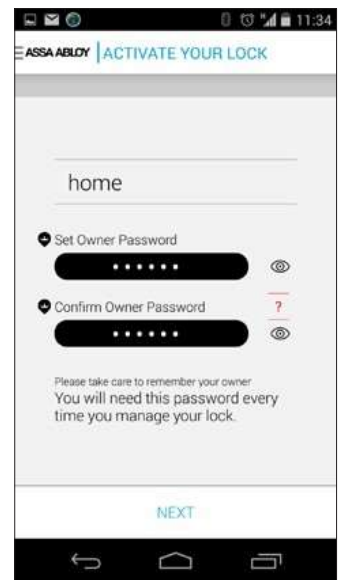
11:34

ASSA ABLOY | ACTIVATE YOUR LOCK

home

Set Owner Password

••••••

Confirm Owner Password

?

••••••

Please take care to remember your owner

You will need this password every time you manage your lock.

NEXT